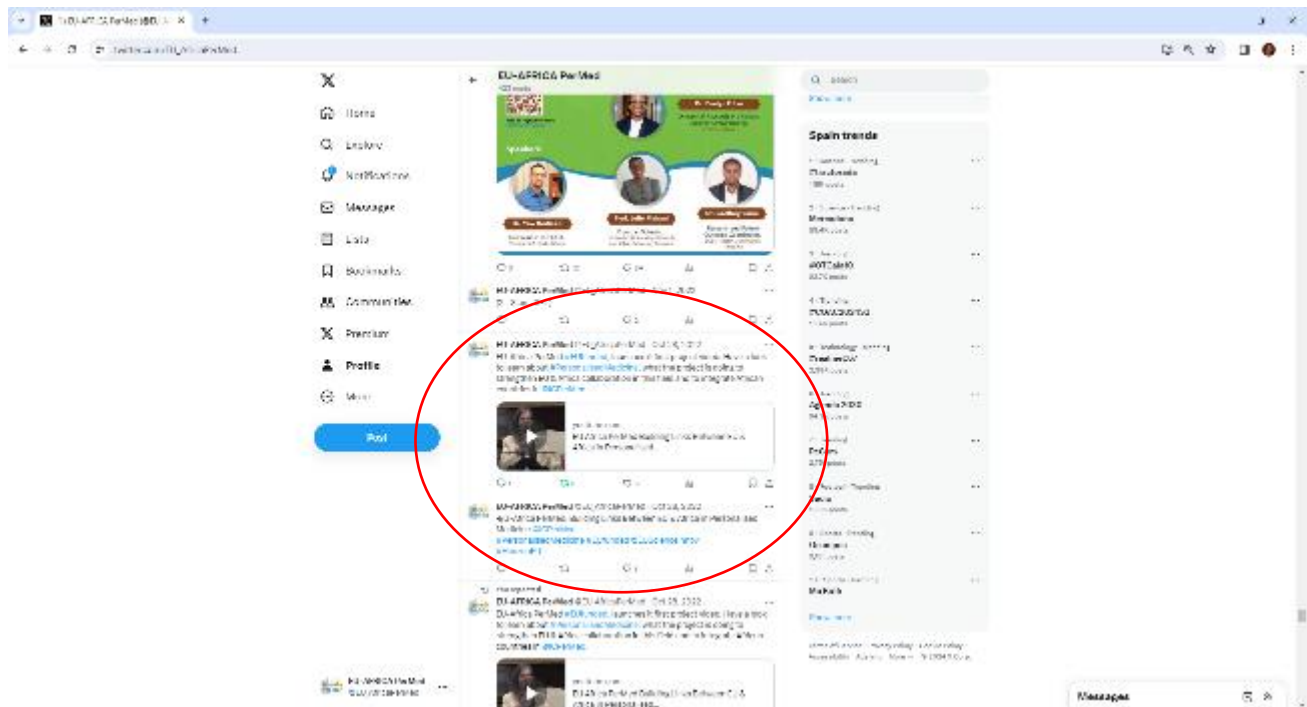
EU-AFRICA PerMed (@EU_A... ×

twitter.com/EU_AfricaPerMed

Home
Explore
Notifications
Messages
Lists
Bookmarks
Communities
Premium
Profile
More

Post

EU-AFRICA PerMed
@EU_AfricaPerMed

EU-AFRICA PerMed
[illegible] posts

Speakers

EU-AFRICA PerMed @EU_AfricaPerMed · Oct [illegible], 2022

EU-AFRICA PerMed @EU_AfricaPerMed · Oct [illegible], 2022
EU-Africa PerMed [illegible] #PersonalisedMedicine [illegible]

EU-AFRICA PerMed @EU_AfricaPerMed · Oct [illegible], 2022
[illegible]

EU-AFRICA PerMed @EU_AfricaPerMed · Oct 25, 2022
EU-Africa PerMed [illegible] #PersonalisedMedicine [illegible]

Search

Spain trends

Show more

Messages